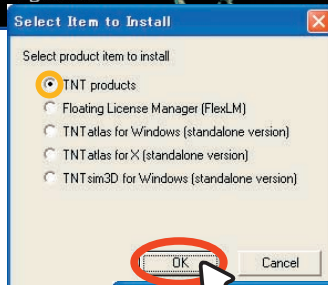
Select Item to Install

Select product item to install

TNT products

Floating License Manager (FlexLM)

TNTatlas for Windows (standalone version)

TNTatlas for X (standalone version)

TNTsim3D for Windows (standalone version)

OK

Cancel